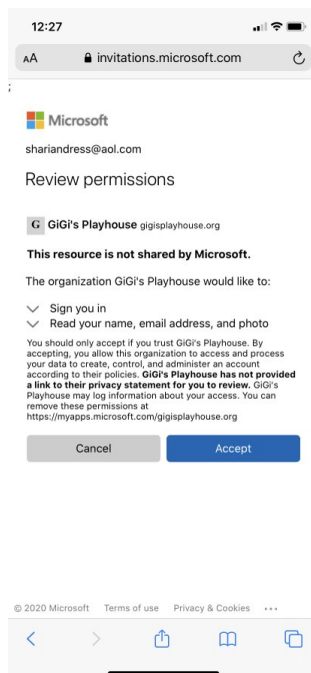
12:27

AA invitations.microsoft.com

;

Microsoft

shariandress@aol.com

Review permissions

G GiGi's Playhouse gigisplayhouse.org

**This resource is not shared by Microsoft.**

The organization GiGi's Playhouse would like to:

Sign you in
Read your name, email address, and photo

You should only accept if you trust GiGi's Playhouse. By accepting, you allow this organization to access and process your data to create, control, and administer an account according to their policies. **GiGi's Playhouse has not provided a link to their privacy statement for you to review.** GiGi's Playhouse may log information about your access. You can remove these permissions at https://myapps.microsoft.com/gigisplayhouse.org

Cancel Accept

© 2020 Microsoft Terms of use Privacy & Cookies ...